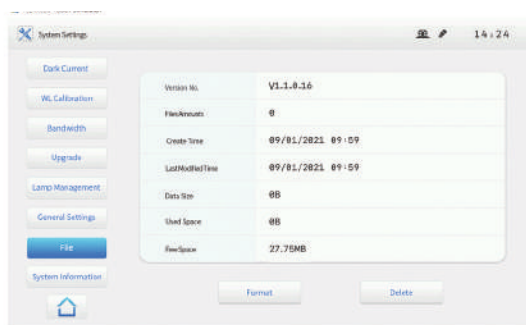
System Settings

14:24

Dark Current

WL Calibration

Bandwidth

Upgrade

Lamp Management

General Settings

File

System Information

| Version No. | V1.1.0.16 |
|---|---|
| FilesAmounts | 0 |
| Create Time | 09/01/2021 09:59 |
| LastModifiedTime | 09/01/2021 09:59 |
| Data Size | 0B |
| Used Space | 0B |
| FreeSpace | 27.75MB |

Format

Delete